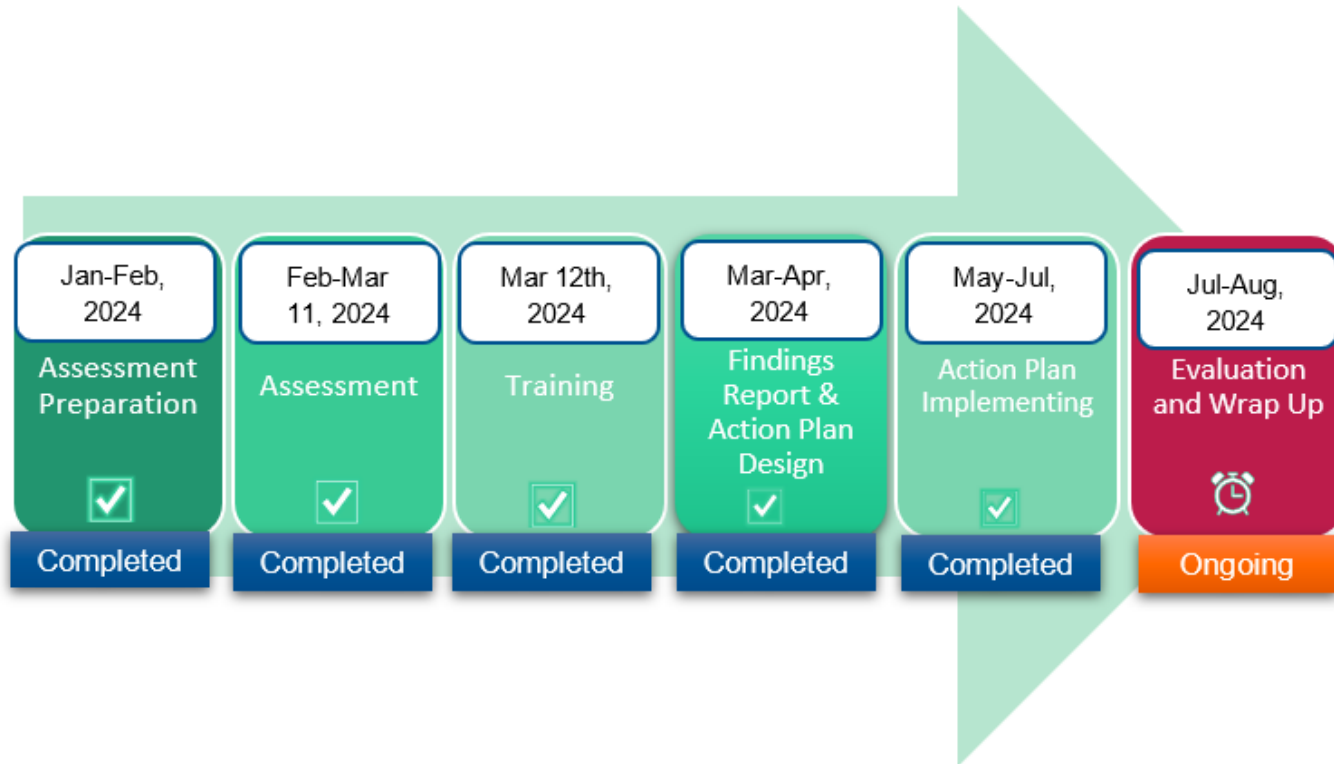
Jan-Feb, 2024
Assessment Preparation
Completed

Feb-Mar 11, 2024
Assessment
Completed

Mar 12th, 2024
Training
Completed

Mar-Apr, 2024
Findings Report & Action Plan Design
Completed

May-Jul, 2024
Action Plan Implementing
Completed

Jul-Aug, 2024
Evaluation and Wrap Up
Ongoing